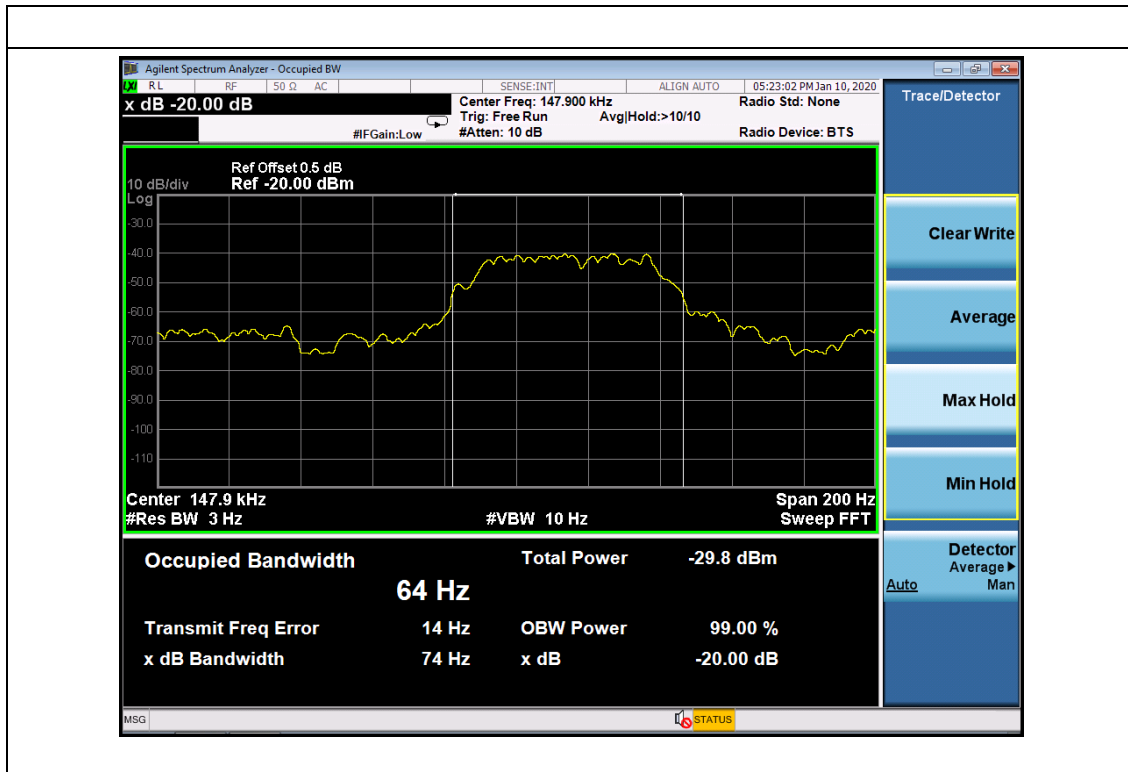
Agilent Spectrum Analyzer - Occupied BW

RL RF 50 Ω AC SENSE:INT ALIGN AUTO 05:23:02 PM Jan 10, 2020

x dB -20.00 dB

Center Freq: 147.900 kHz
Trig: Free Run Avg|Hold:>10/10
#IFGain:Low #Atten: 10 dB

Radio Std: None
Radio Device: BTS

Trace/Detector

Ref Offset 0.5 dB
10 dB/div Ref -20.00 dBm
Log
-30.0
-40.0
-50.0
-60.0
-70.0
-80.0
-90.0
-100
-110

Center 147.9 kHz
#Res BW 3 Hz
#VBW 10 Hz
Span 200 Hz
Sweep FFT

Clear Write
Average
Max Hold
Min Hold
Detector
Average ▶
Auto Man

Occupied Bandwidth
64 Hz
Total Power -29.8 dBm
Transmit Freq Error 14 Hz
OBW Power 99.00 %
x dB Bandwidth 74 Hz
x dB -20.00 dB

MSG STATUS